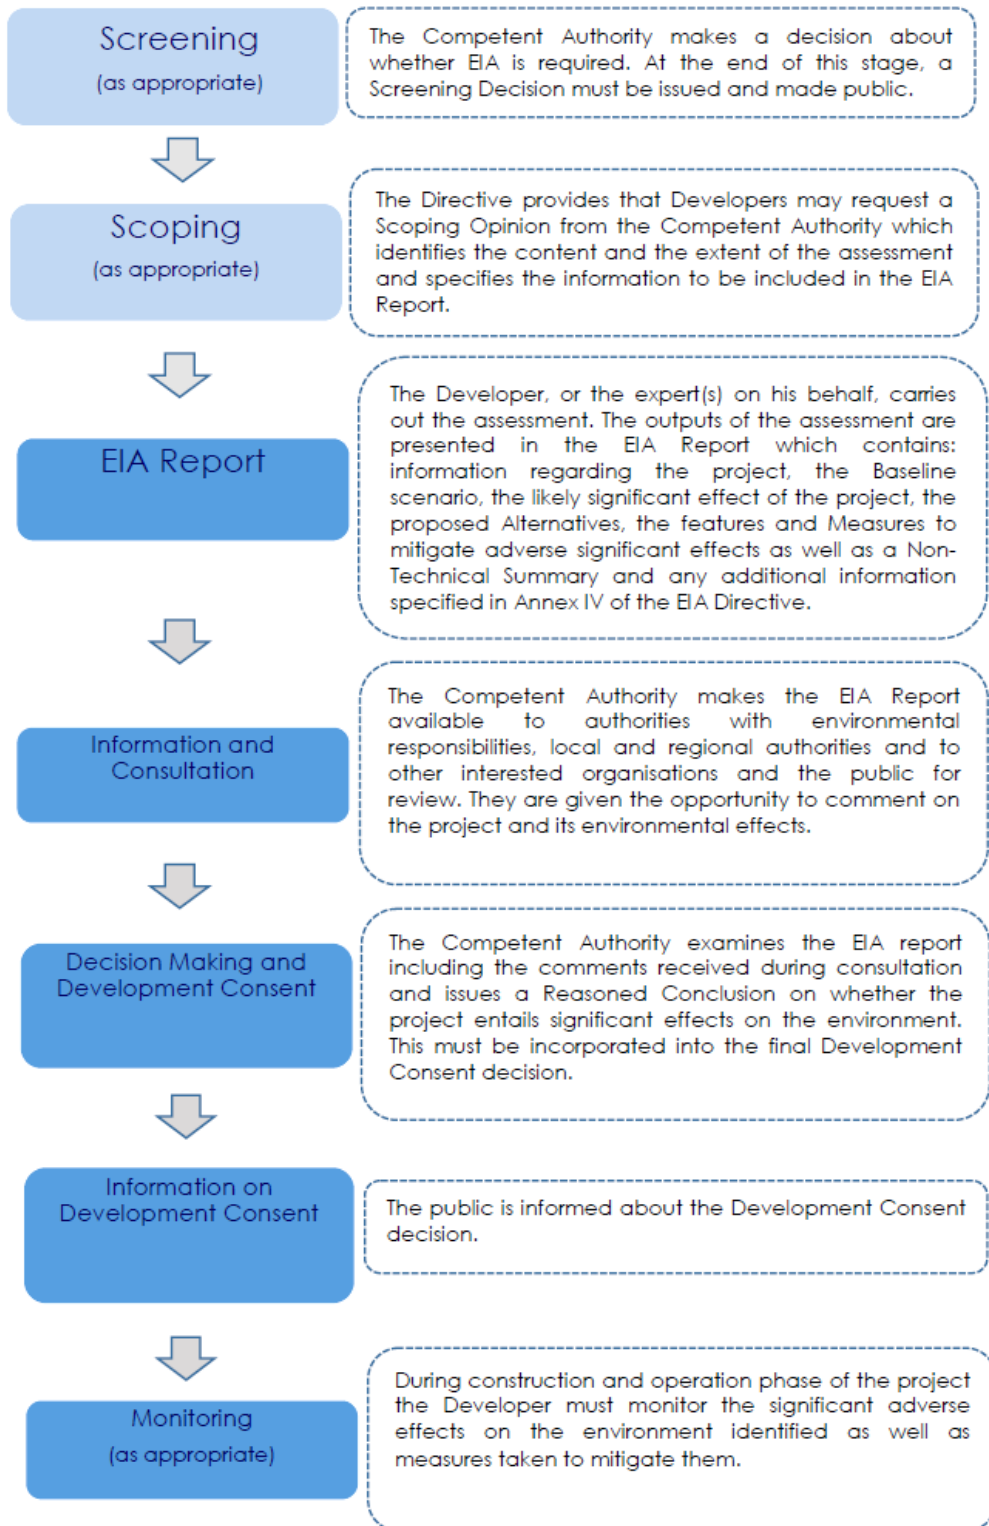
Screening
(as appropriate)

The Competent Authority makes a decision about whether EIA is required. At the end of this stage, a Screening Decision must be issued and made public.

Scoping
(as appropriate)

The Directive provides that Developers may request a Scoping Opinion from the Competent Authority which identifies the content and the extent of the assessment and specifies the information to be included in the EIA Report.

EIA Report

The Developer, or the expert(s) on his behalf, carries out the assessment. The outputs of the assessment are presented in the EIA Report which contains: information regarding the project, the Baseline scenario, the likely significant effect of the project, the proposed Alternatives, the features and Measures to mitigate adverse significant effects as well as a Non-Technical Summary and any additional information specified in Annex IV of the EIA Directive.

Information and Consultation

The Competent Authority makes the EIA Report available to authorities with environmental responsibilities, local and regional authorities and to other interested organisations and the public for review. They are given the opportunity to comment on the project and its environmental effects.

Decision Making and Development Consent

The Competent Authority examines the EIA report including the comments received during consultation and issues a Reasoned Conclusion on whether the project entails significant effects on the environment. This must be incorporated into the final Development Consent decision.

Information on Development Consent

The public is informed about the Development Consent decision.

Monitoring
(as appropriate)

During construction and operation phase of the project the Developer must monitor the significant adverse effects on the environment identified as well as measures taken to mitigate them.